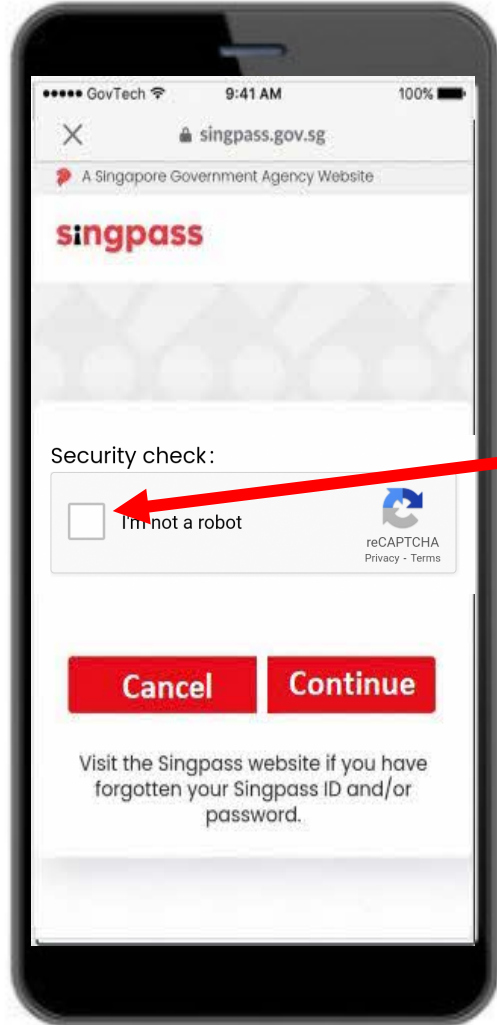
●●●●● GovTech 9:41 AM 100%

X singpass.gov.sg

A Singapore Government Agency Website

singpass

Security check:

I'm not a robot

reCAPTCHA
Privacy - Terms

Cancel Continue

Visit the Singpass website if you have forgotten your Singpass ID and/or password.